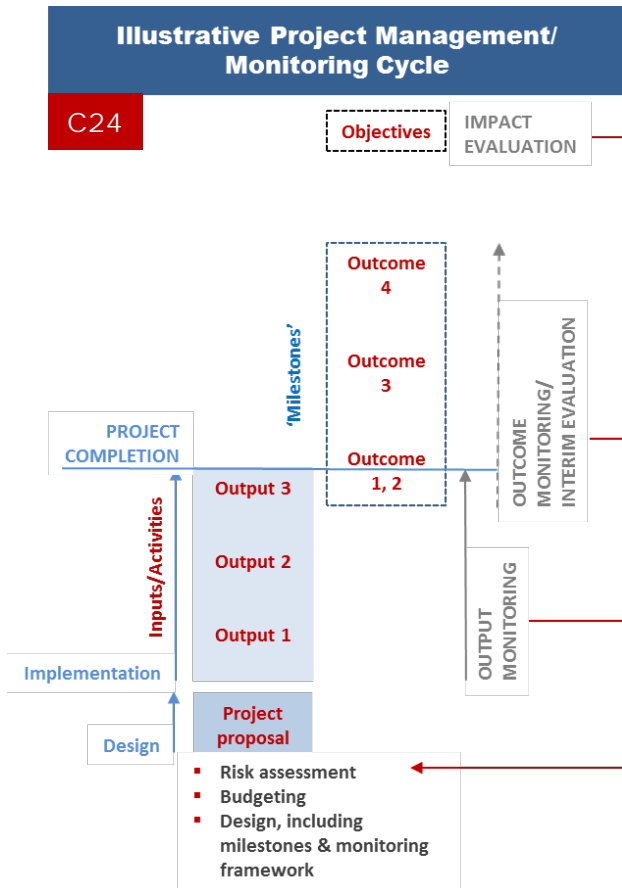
Illustrative Project Management/ Monitoring Cycle

C24

Objectives

IMPACT EVALUATION

Outcome 4

Outcome 3

Outcome 1, 2

'Milestones'

OUTCOME MONITORING/ INTERIM EVALUATION

PROJECT COMPLETION

Output 3

Output 2

Output 1

Inputs/Activities

OUTPUT MONITORING

Implementation

Design

Project proposal

- Risk assessment
- Budgeting
- Design, including milestones & monitoring framework